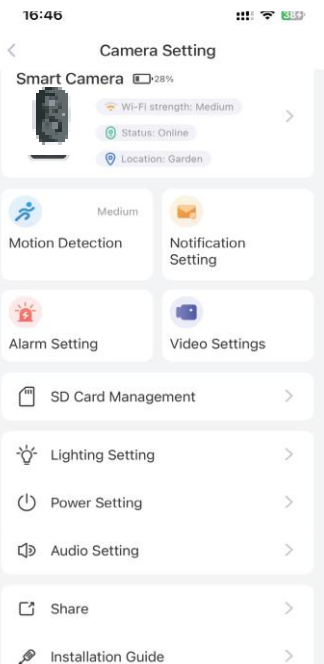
16:46

Camera Setting

Smart Camera 28%

Wi-Fi strength: Medium

Status: Online

Location: Garden

Medium

Motion Detection

Notification Setting

Alarm Setting

Video Settings

SD Card Management

Lighting Setting

Power Setting

Audio Setting

Share

Installation Guide